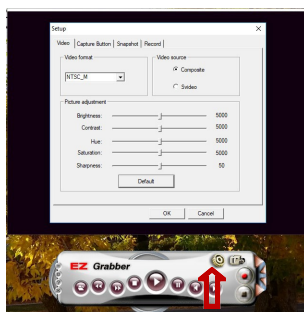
Setup

Video | Capture Button | Snapshot | Record

Video format
NTSC_M

Video source
Composite
Svideo

Picture adjustment
Brightness: 5000
Contrast: 5000
Hue: 5000
Saturation: 5000
Sharpness: 50

Default

OK Cancel

EZ Grabber